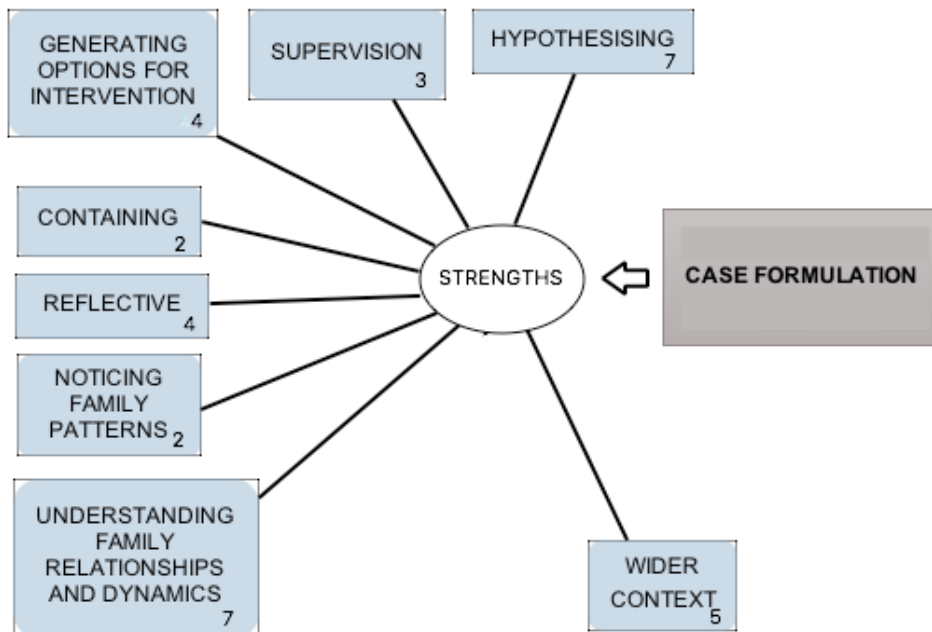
GENERATING OPTIONS FOR INTERVENTION 4

SUPERVISION 3

HYPOTHESISING 7

CONTAINING 2

REFLECTIVE 4

NOTICING FAMILY PATTERNS 2

UNDERSTANDING FAMILY RELATIONSHIPS AND DYNAMICS 7

STRENGTHS

CASE FORMULATION

WIDER CONTEXT 5